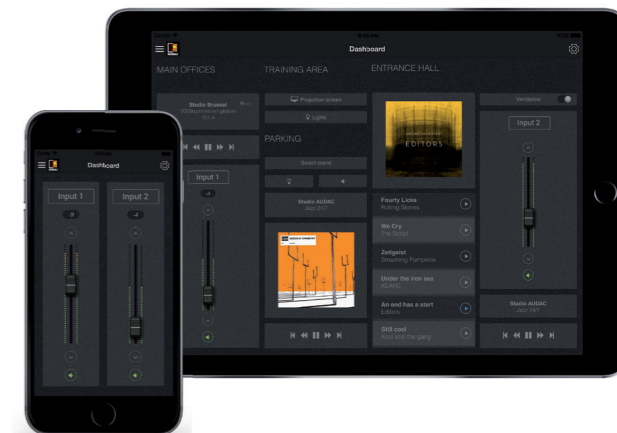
Dashboard

MAIN OFFICES

TRAINING AREA

ENTRANCE HALL

Studio Brussel
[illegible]

Projection screen

Lights

Ventilation

PARKING

Select scene

Input 1

Input 2

Studio AUDAC
Jazz 24/7

EDITORS

Fourty Licks
Rolling Stones

We Cry
The Script

Zeitgeist
Smashing Pumpkins

Under the iron sea
KEANE

An end has a start
Editors

Still cool
Kool and the gang

Studio AUDAC
Jazz 24/7

Dashboard

Input 1

Input 2